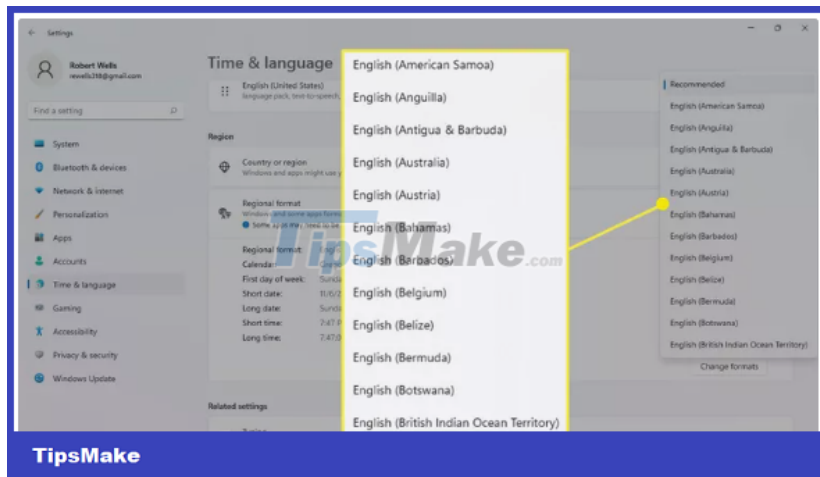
Settings

Robert Wells
rewells248@gmail.com

Find a setting

System
Bluetooth & devices
Network & internet
Personalization
Apps
Accounts
Time & language
Gaming
Accessibility
Privacy & security
Windows Update

Time & language

English (United States)
language pack, text-to-speech,

Region

Country or region
Windows and apps might use y

Regional format
Windows and some apps format
Some apps may need to be

Regional format:
Calendar:
First day of week: Sunda
Short date: 11/6/
Long date: Sunda
Short time: 7:47 P
Long time: 7:47:0

Change formats

Related settings

English (American Samoa)
English (Anguilla)
English (Antigua & Barbuda)
English (Australia)
English (Austria)
English (Bahamas)
English (Barbados)
English (Belgium)
English (Belize)
English (Bermuda)
English (Botswana)
English (British Indian Ocean Territory)

Recommended
English (American Samoa)
English (Anguilla)
English (Antigua & Barbuda)
English (Australia)
English (Austria)
English (Bahamas)
English (Barbados)
English (Belgium)
English (Belize)
English (Bermuda)
English (Botswana)
English (British Indian Ocean Territory)

TipsMake.com

TipsMake